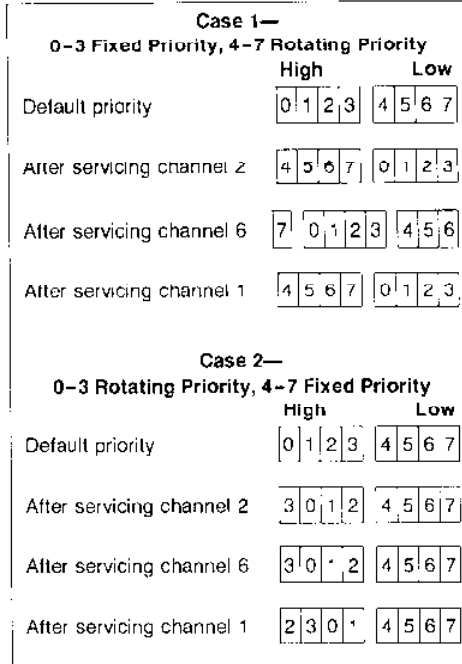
Case 1—
0-3 Fixed Priority, 4-7 Rotating Priority

| | High | Low |
|---|---|---|
| Default priority | 0 1 2 3 | 4 5 6 7 |
| After servicing channel 2 | 4 5 6 7 | 0 1 2 3 |
| After servicing channel 6 | 7 0 1 2 3 | 4 5 6 |
| After servicing channel 1 | 4 5 6 7 | 0 1 2 3 |

Case 2—
0-3 Rotating Priority, 4-7 Fixed Priority

| | High | Low |
|---|---|---|
| Default priority | 0 1 2 3 | 4 5 6 7 |
| After servicing channel 2 | 3 0 1 2 | 4 5 6 7 |
| After servicing channel 6 | 3 0 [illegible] 2 | 4 5 6 7 |
| After servicing channel 1 | 2 3 0 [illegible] | 4 5 6 7 |